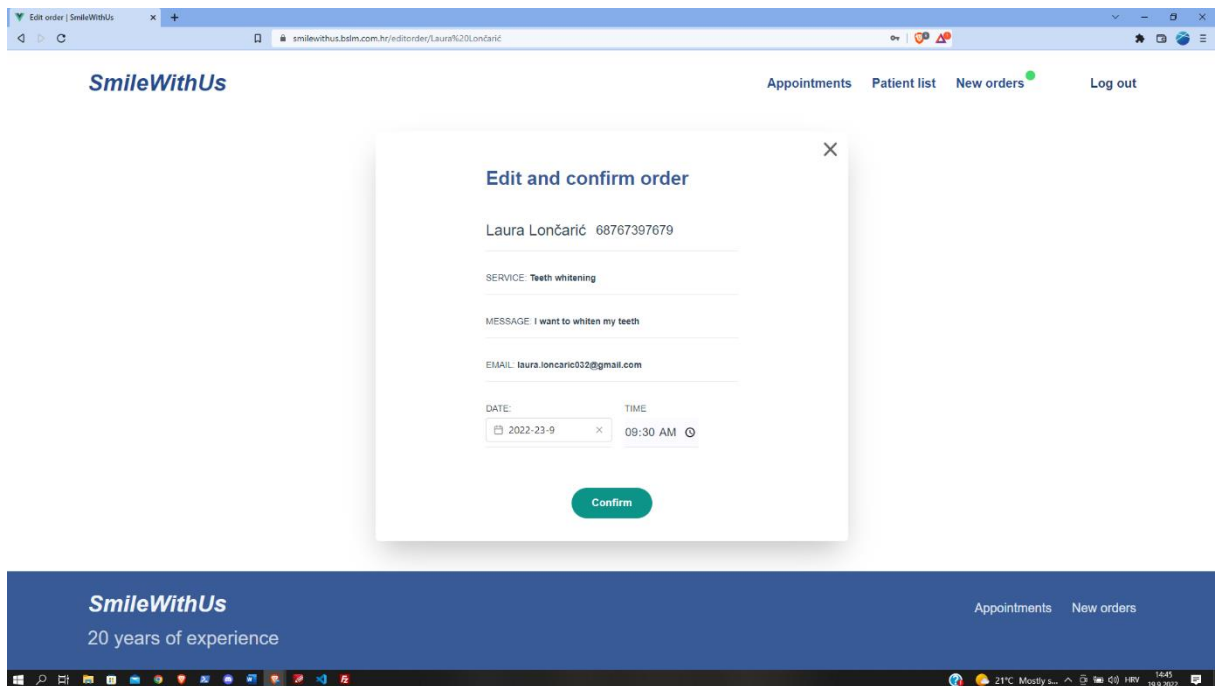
Edit order | SmileWithUs
smilewithus.bslm.com.hr/editorder/Laura%20Lončarić

SmileWithUs

Appointments Patient list New orders Log out

Edit and confirm order

Laura Lončarić 68767397679

SERVICE: Teeth whitening

MESSAGE: I want to whiten my teeth

EMAIL: laura.loncaric032@gmail.com

DATE:
2022-23-9

TIME
09:30 AM

Confirm

SmileWithUs
20 years of experience

Appointments New orders

21°C Mostly s... HRV 14:45 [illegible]